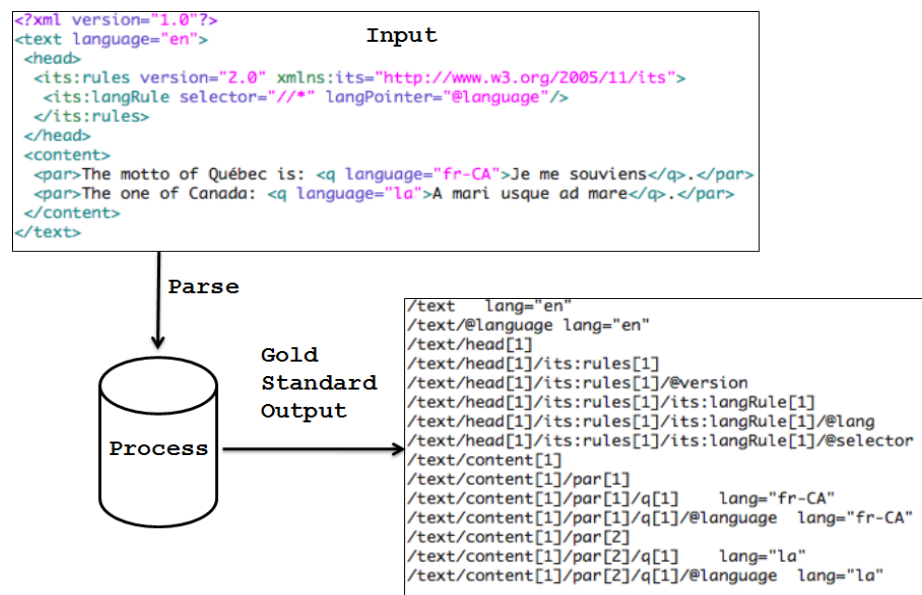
<?xml version="1.0"?>
<text language="en">
<head>
<its:rules version="2.0" xmlns:its="http://www.w3.org/2005/11/its">
<its:langRule selector="//*" langPointer="@language"/>
</its:rules>
</head>
<content>
<par>The motto of Québec is: <q language="fr-CA">Je me souviens</q>.</par>
<par>The one of Canada: <q language="la">A mari usque ad mare</q>.</par>
</content>
</text>

Input

Parse

Process

Gold Standard Output

/text lang="en"
/text/@language lang="en"
/text/head[1]
/text/head[1]/its:rules[1]
/text/head[1]/its:rules[1]/@version
/text/head[1]/its:rules[1]/its:langRule[1]
/text/head[1]/its:rules[1]/its:langRule[1]/@lang
/text/head[1]/its:rules[1]/its:langRule[1]/@selector
/text/content[1]
/text/content[1]/par[1]
/text/content[1]/par[1]/q[1] lang="fr-CA"
/text/content[1]/par[1]/q[1]/@language lang="fr-CA"
/text/content[1]/par[2]
/text/content[1]/par[2]/q[1] lang="la"
/text/content[1]/par[2]/q[1]/@language lang="la"